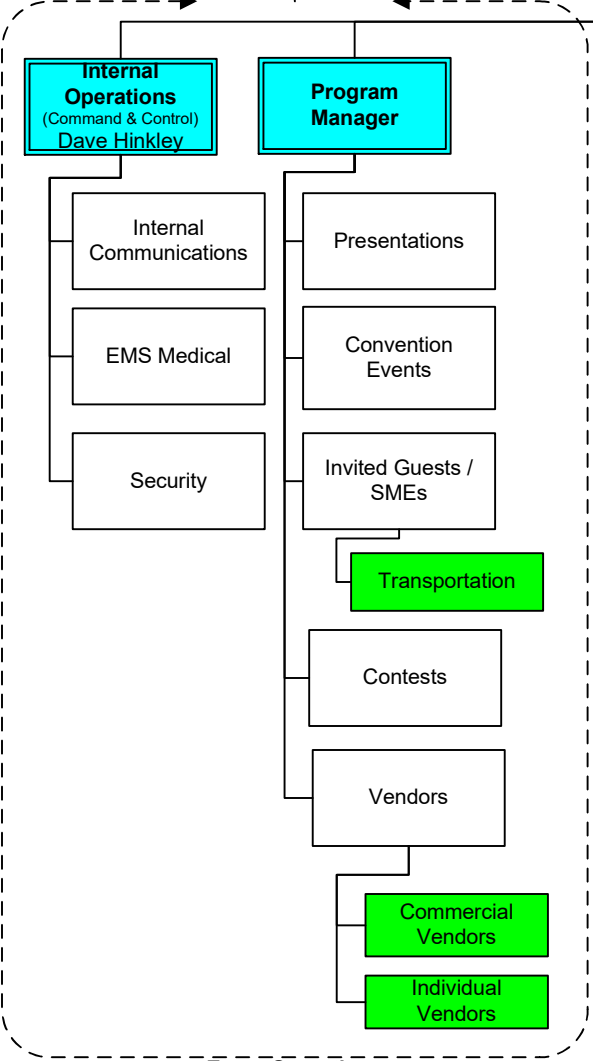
Internal Operations
(Command & Control)
Dave Hinkley

Program Manager

Internal Communications

EMS Medical

Security

Presentations

Convention Events

Invited Guests / SMEs

Transportation

Contests

Vendors

Commercial Vendors

Individual Vendors